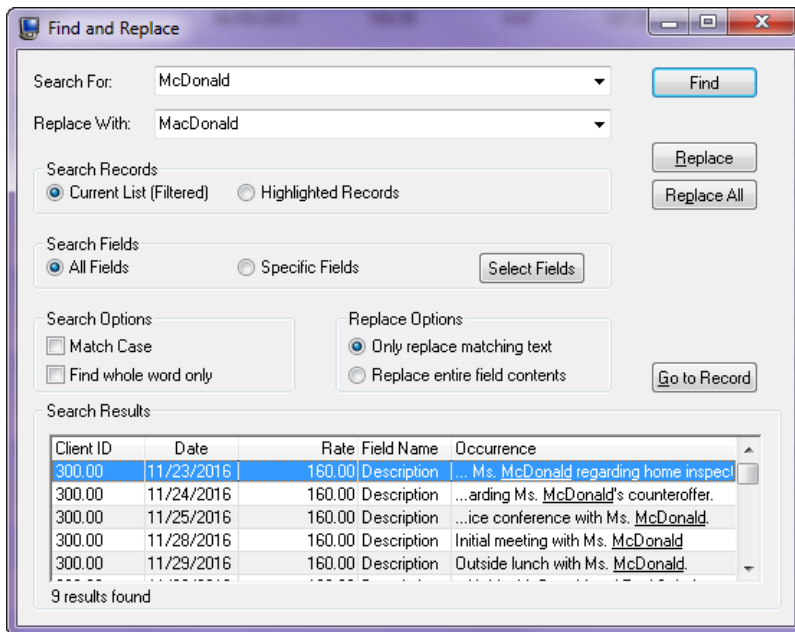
Find and Replace

Search For: McDonald

Replace With: MacDonald

Find

Replace

Replace All

Search Records
Current List (Filtered)
Highlighted Records

Search Fields
All Fields
Specific Fields
Select Fields

Search Options
Match Case
Find whole word only

Replace Options
Only replace matching text
Replace entire field contents

Go to Record

Search Results

| Client ID | Date | Rate | Field Name | Occurrence |
|---|---|---|---|---|
| 300.00 | 11/23/2016 | 160.00 | Description | ... Ms. McDonald regarding home inspect |
| 300.00 | 11/24/2016 | 160.00 | Description | ...arding Ms. McDonald's counteroffer. |
| 300.00 | 11/25/2016 | 160.00 | Description | ...ice conference with Ms. McDonald. |
| 300.00 | 11/28/2016 | 160.00 | Description | Initial meeting with Ms. McDonald |
| 300.00 | 11/29/2016 | 160.00 | Description | Outside lunch with Ms. McDonald. |
| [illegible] | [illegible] | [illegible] | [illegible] | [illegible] |

9 results found